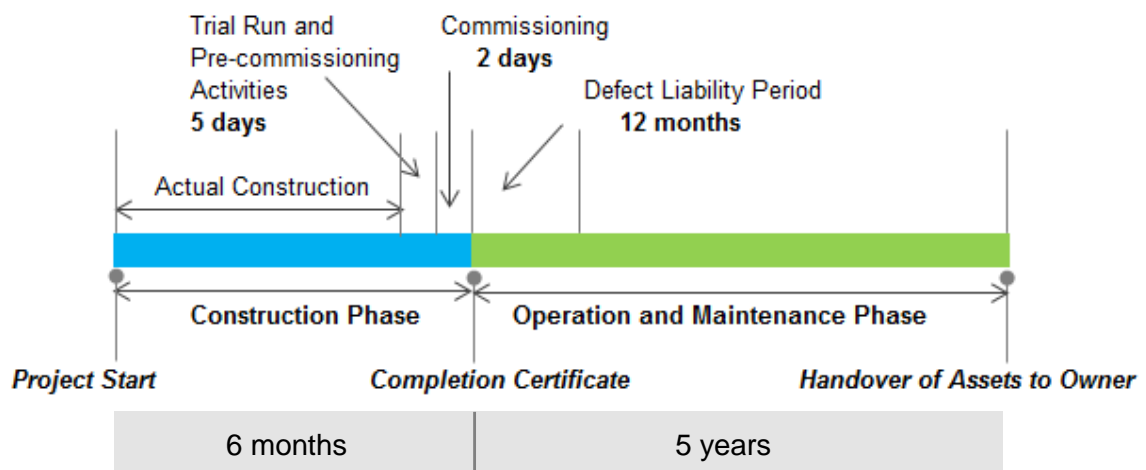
Trial Run and Pre-commissioning Activities
**5 days**

Commissioning
**2 days**

Defect Liability Period
**12 months**

Actual Construction

Construction Phase

Operation and Maintenance Phase

Project Start

Completion Certificate

Handover of Assets to Owner

| 6 months | 5 years |
|---|---|